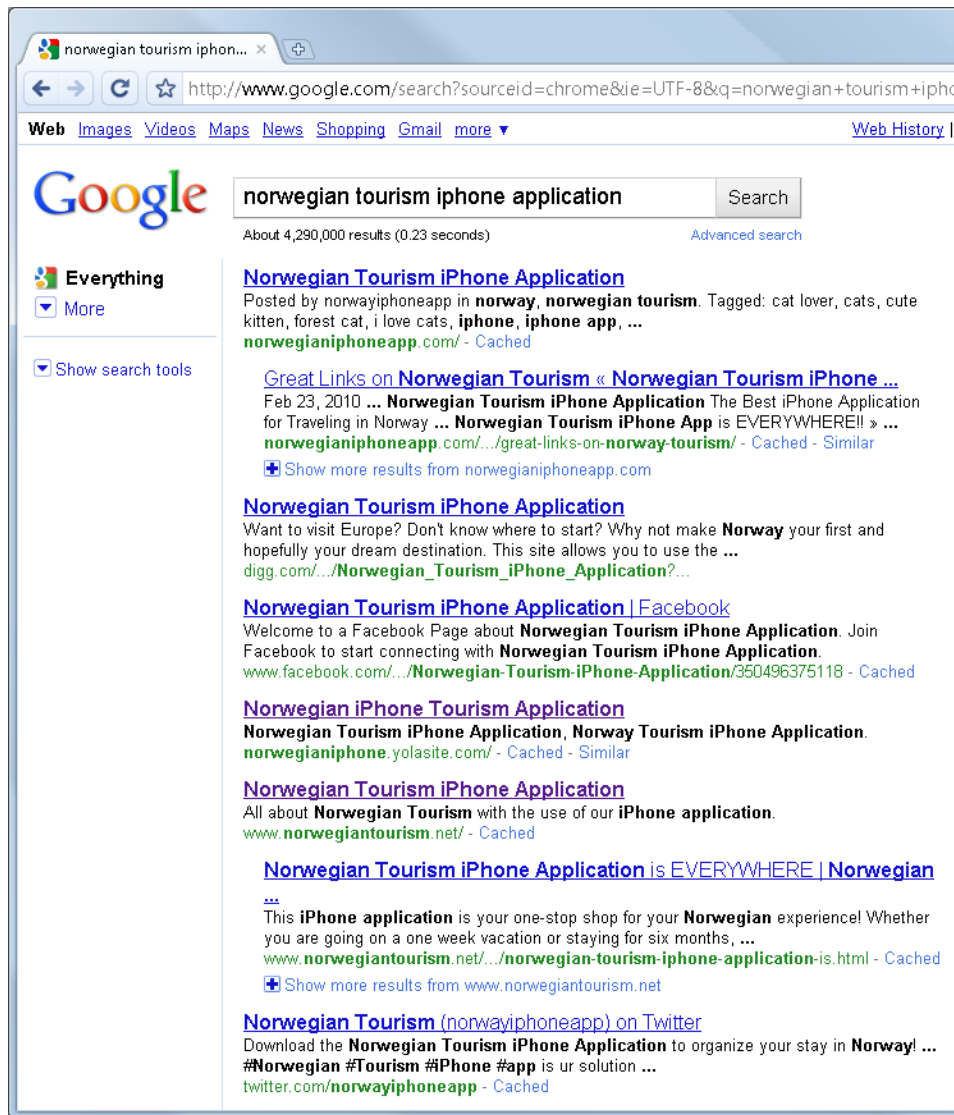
norwegian tourism iphon... ×

http://www.google.com/search?sourceid=chrome&ie=UTF-8&q=norwegian+tourism+ipho

Web Images Videos Maps News Shopping Gmail more ▾ Web History |

Google

norwegian tourism iphone application

Search

About 4,290,000 results (0.23 seconds)

Advanced search

Everything

More

Show search tools

Norwegian Tourism iPhone Application
Posted by norwayiphoneapp in norway, norwegian tourism. Tagged: cat lover, cats, cute kitten, forest cat, i love cats, iphone, iphone app, ...
norwegianiphoneapp.com/ - Cached

Great Links on Norwegian Tourism « Norwegian Tourism iPhone ...
Feb 23, 2010 ... Norwegian Tourism iPhone Application The Best iPhone Application for Traveling in Norway ... Norwegian Tourism iPhone App is EVERYWHERE!! » ...
norwegianiphoneapp.com/.../great-links-on-norway-tourism/ - Cached - Similar

Show more results from norwegianiphoneapp.com

Norwegian Tourism iPhone Application
Want to visit Europe? Don't know where to start? Why not make Norway your first and hopefully your dream destination. This site allows you to use the ...
digg.com/.../Norwegian_Tourism_iPhone_Application?...

Norwegian Tourism iPhone Application | Facebook
Welcome to a Facebook Page about Norwegian Tourism iPhone Application. Join Facebook to start connecting with Norwegian Tourism iPhone Application.
www.facebook.com/.../Norwegian-Tourism-iPhone-Application/350496375118 - Cached

Norwegian iPhone Tourism Application
Norwegian Tourism iPhone Application, Norway Tourism iPhone Application.
norwegianiphone.yolasite.com/ - Cached - Similar

Norwegian Tourism iPhone Application
All about Norwegian Tourism with the use of our iPhone application.
www.norwegiantourism.net/ - Cached

Norwegian Tourism iPhone Application is EVERYWHERE | Norwegian ...
This iPhone application is your one-stop shop for your Norwegian experience! Whether you are going on a one week vacation or staying for six months, ...
www.norwegiantourism.net/.../norwegian-tourism-iphone-application-is.html - Cached

Show more results from www.norwegiantourism.net

Norwegian Tourism (norwayiphoneapp) on Twitter
Download the Norwegian Tourism iPhone Application to organize your stay in Norway! ... #Norwegian #Tourism #iPhone #app is ur solution ...
twitter.com/norwayiphoneapp - Cached